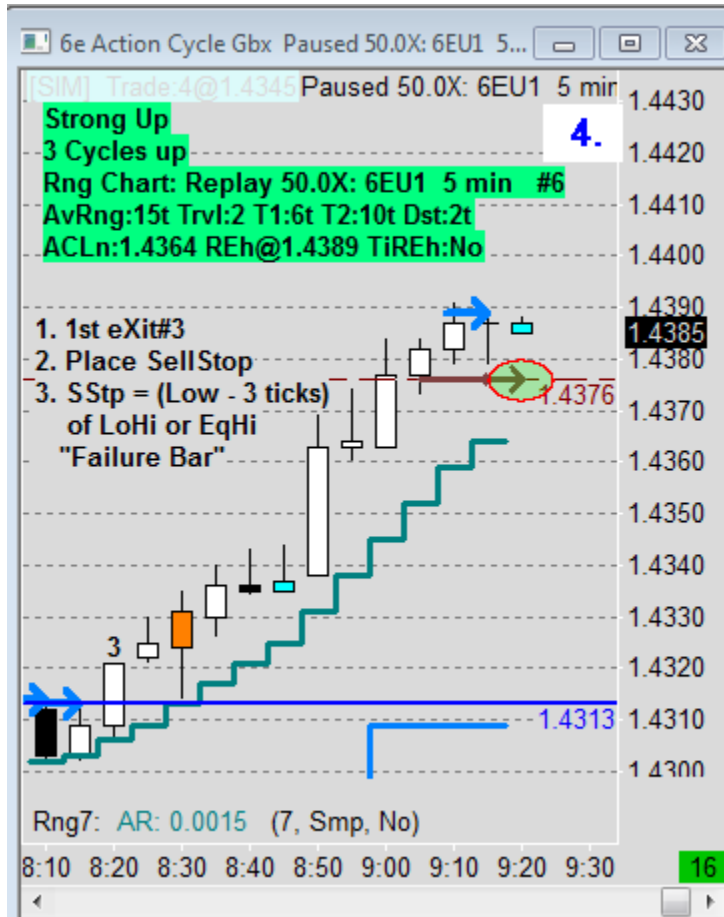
6e Action Cycle Gbx Paused 50.0X: 6EU1 5...

[SIM] Trade:4@1.4345 Paused 50.0X: 6EU1 5 min

Strong Up
3 Cycles up
Rng Chart: Replay 50.0X: 6EU1 5 min #6
AvRng:15t Trvl:2 T1:6t T2:10t Dst:2t
ACLn:1.4364 REh@1.4389 TiREh:No

4.

1. 1st eXit#3
2. Place SellStop
3. SStp = (Low - 3 ticks) of LoHi or EqHi "Failure Bar"

3

1.4376
1.4313

1.4430
1.4420
1.4410
1.4400
1.4390
1.4385
1.4380
1.4370
1.4360
1.4350
1.4340
1.4330
1.4320
1.4310
1.4300

Rng7: AR: 0.0015 (7, Smp, No)

8:10 8:20 8:30 8:40 8:50 9:00 9:10 9:20 9:30

16